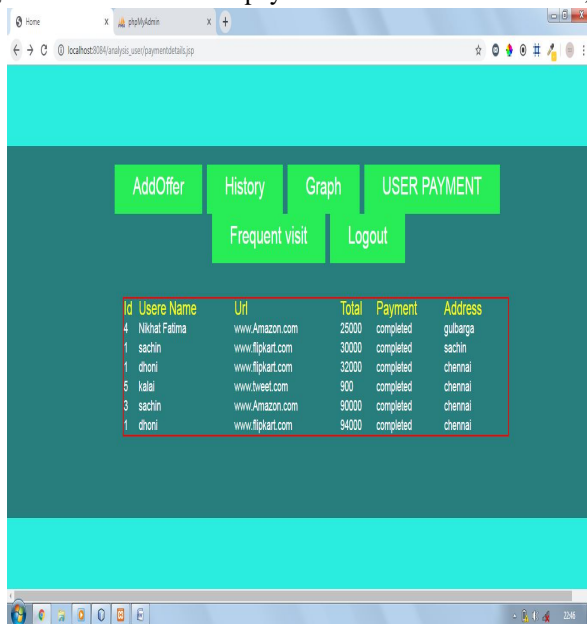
Home
phpMyAdmin
localhost:8084/analysis_user/paymentdetails.jsp

AddOffer
History
Graph
USER PAYMENT
Frequent visit
Logout

| Id | Usere Name | Url | Total | Payment | Address |
|---|---|---|---|---|---|
| 4 | Nikhat Fatima | www.Amazon.com | 25000 | completed | gulbarga |
| 1 | sachin | www.flipkart.com | 30000 | completed | sachin |
| 1 | dhoni | www.flipkart.com | 32000 | completed | chennai |
| 5 | kalai | www.tweet.com | 900 | completed | chennai |
| 3 | sachin | www.Amazon.com | 90000 | completed | chennai |
| 1 | dhoni | www.flipkart.com | 94000 | completed | chennai |

22:46